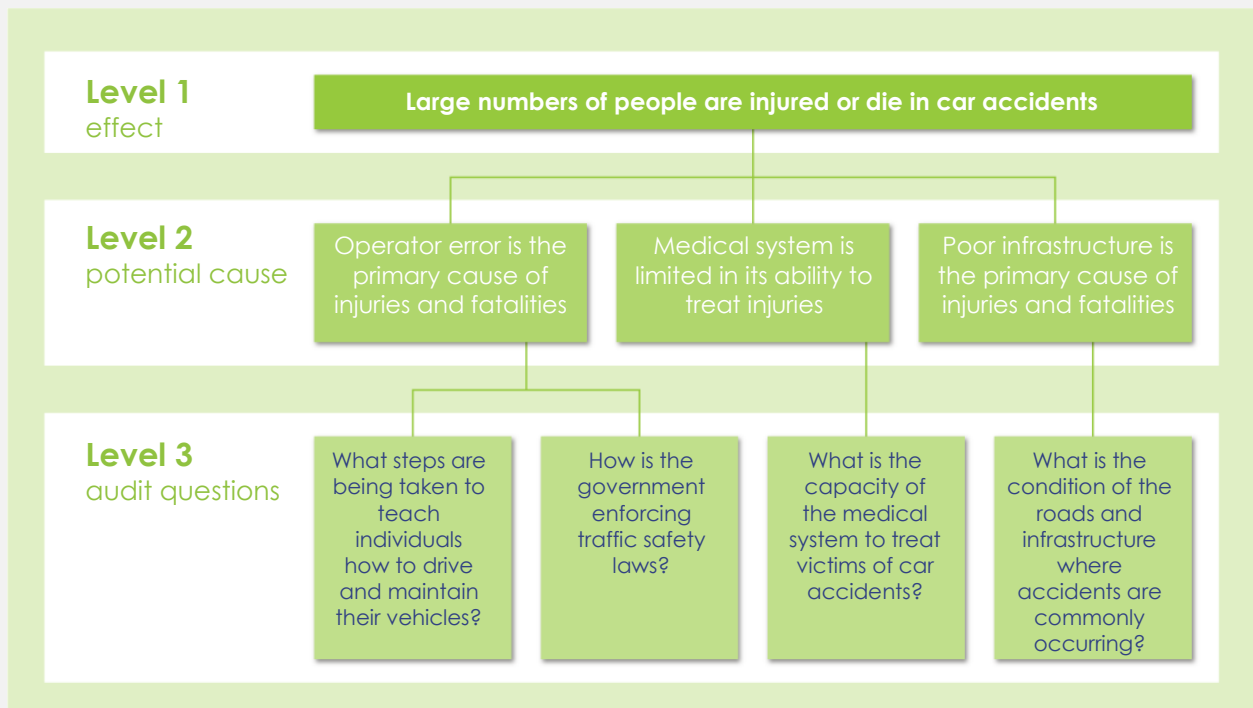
Level 1
effect

Large numbers of people are injured or die in car accidents

Level 2
potential cause

Operator error is the primary cause of injuries and fatalities

Medical system is limited in its ability to treat injuries

Poor infrastructure is the primary cause of injuries and fatalities

Level 3
audit questions

What steps are being taken to teach individuals how to drive and maintain their vehicles?

How is the government enforcing traffic safety laws?

What is the capacity of the medical system to treat victims of car accidents?

What is the condition of the roads and infrastructure where accidents are commonly occurring?